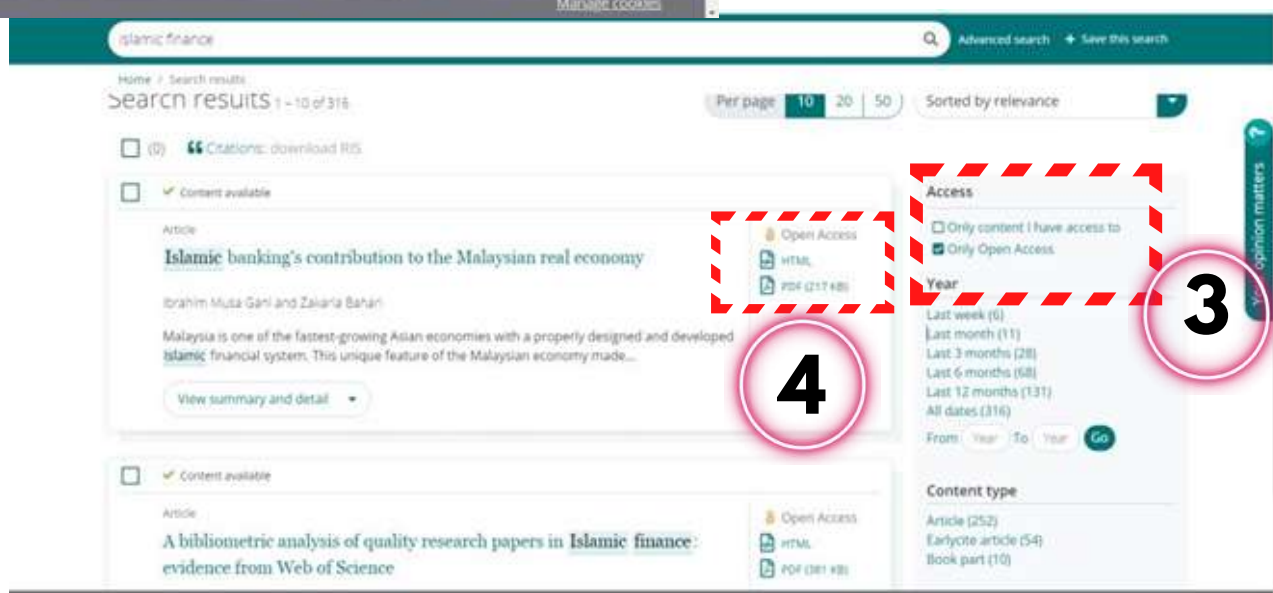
Manage cookies

islamic finance

Advanced search + Save this search

Home / Search results

Search results 1 – 10 of 316

Per page 10 20 50

Sorted by relevance

(0) Citations: download RIS

Content available

Article

Islamic banking's contribution to the Malaysian real economy

Ibrahim Musa Gani and Zaiaria Bahari

Malaysia is one of the fastest-growing Asian economies with a properly designed and developed Islamic financial system. This unique feature of the Malaysian economy made...

View summary and detail

Open Access

HTML

PDF (217 KB)

4

Access

Only content I have access to

Only Open Access

Year

Last week (6)

Last month (11)

Last 3 months (28)

Last 6 months (68)

Last 12 months (131)

All dates (316)

From Year To Year Go

3

Your opinion matters

Content available

Article

A bibliometric analysis of quality research papers in Islamic finance: evidence from Web of Science

Open Access

HTML

PDF (381 KB)

Content type

Article (252)

Earlycite article (54)

Book part (10)